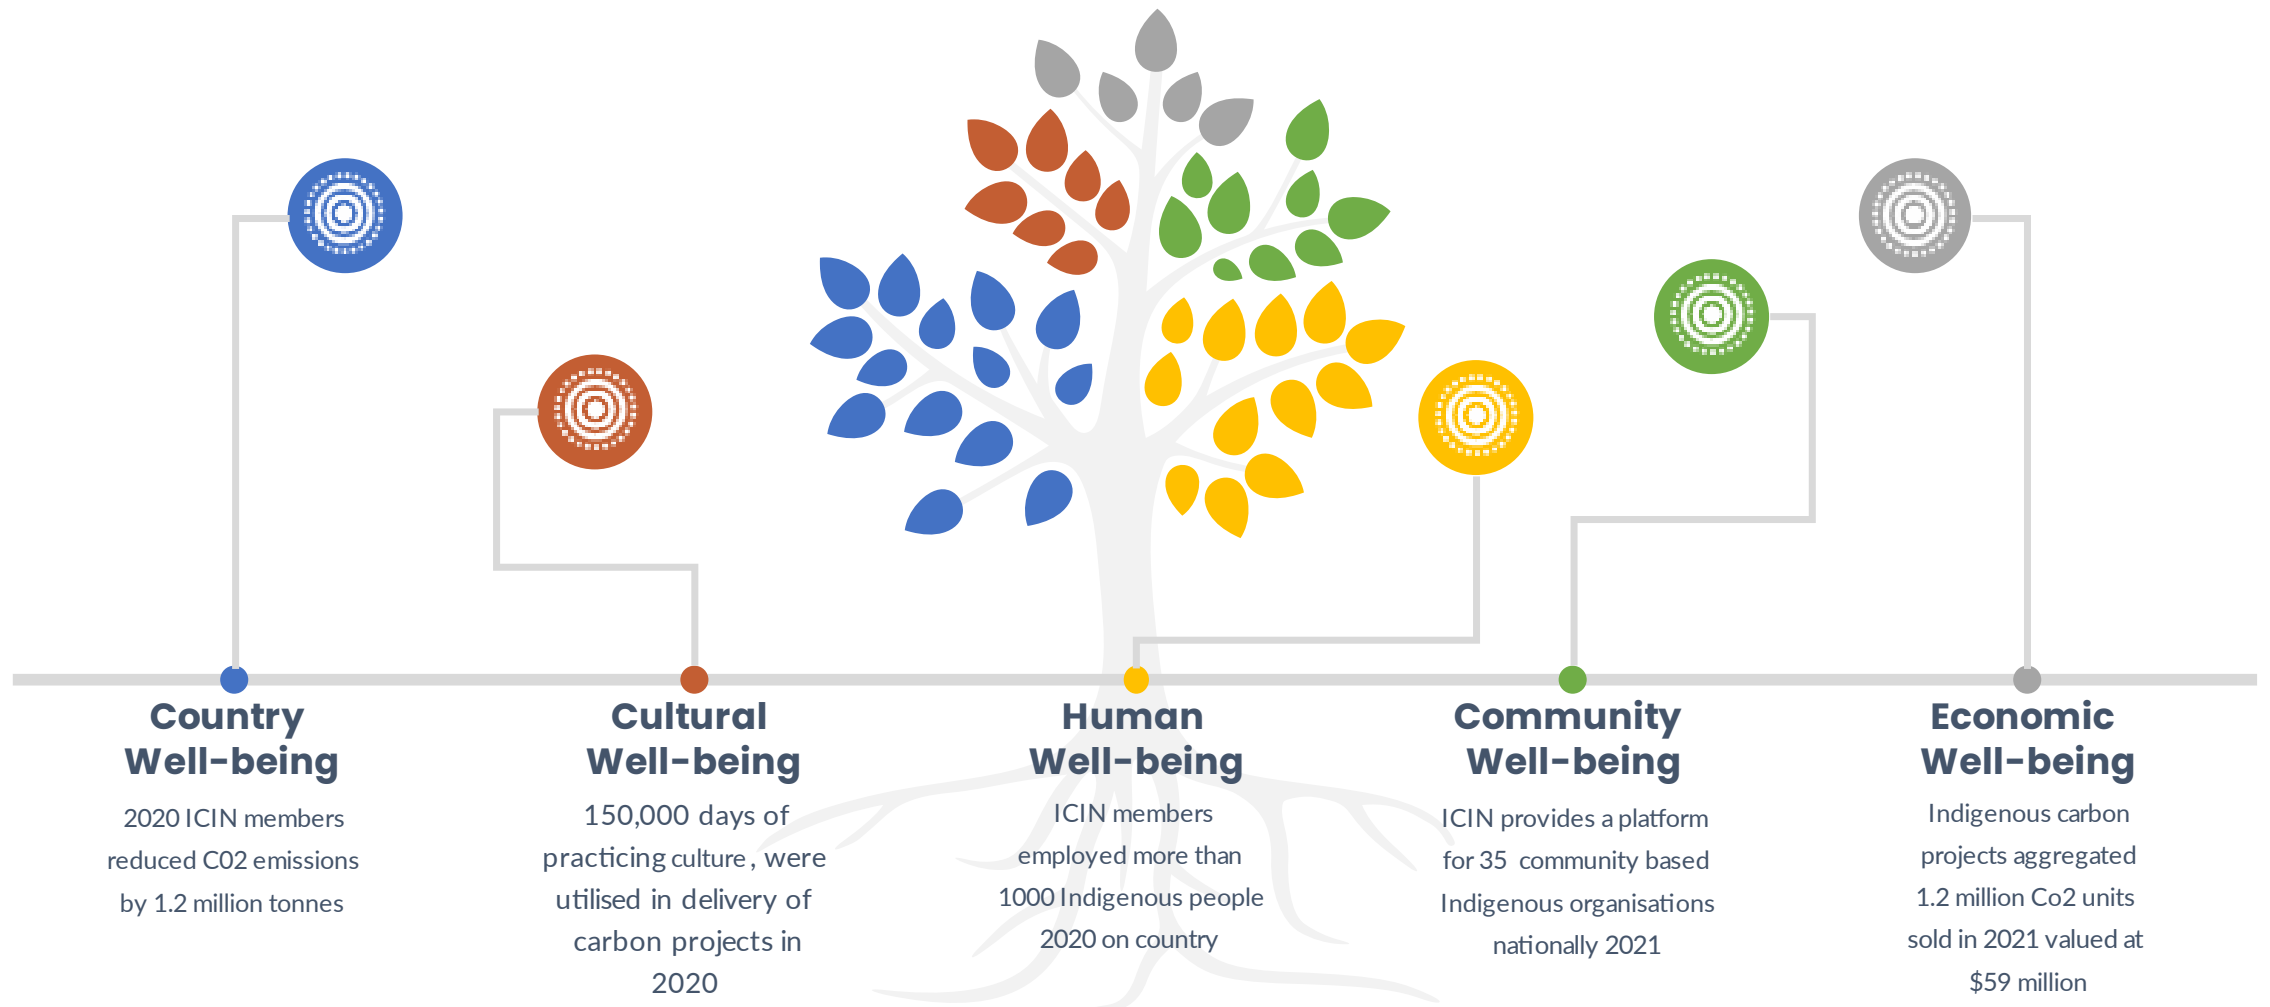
Country Well-being

2020 ICIN members reduced C02 emissions by 1.2 million tonnes

Cultural Well-being

150,000 days of practicing culture , were utilised in delivery of carbon projects in 2020

Human Well-being

ICIN members employed more than 1000 Indigenous people 2020 on country

Community Well-being

ICIN provides a platform for 35 community based Indigenous organisations nationally 2021

Economic Well-being

Indigenous carbon projects aggregated 1.2 million Co2 units sold in 2021 valued at $59 million